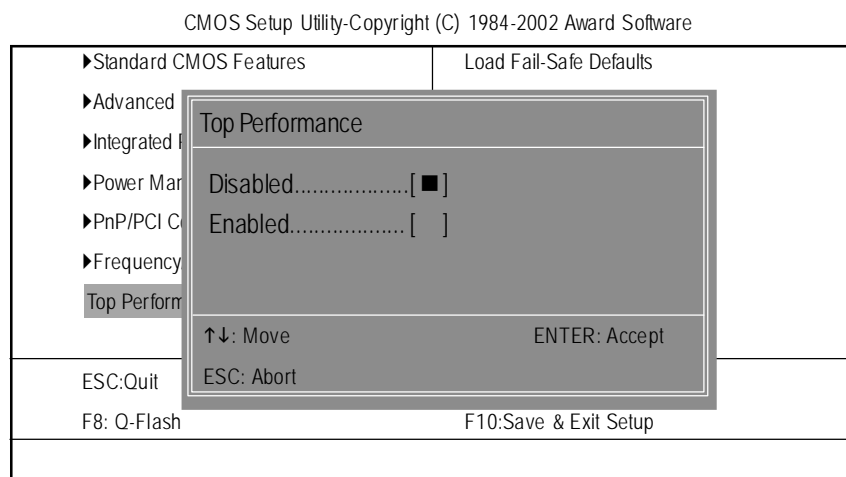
CMOS Setup Utility-Copyright (C) 1984-2002 Award Software

▶Standard CMOS Features

▶Advanced

▶Integrated F

▶Power Mar

▶PnP/PCI C

▶Frequency

Top Perform

ESC:Quit

F8: Q-Flash

Load Fail-Safe Defaults

F10:Save & Exit Setup

Top Performance

Disabled...................[■]

Enabled................... [ ]

↑↓: Move

ENTER: Accept

ESC: Abort